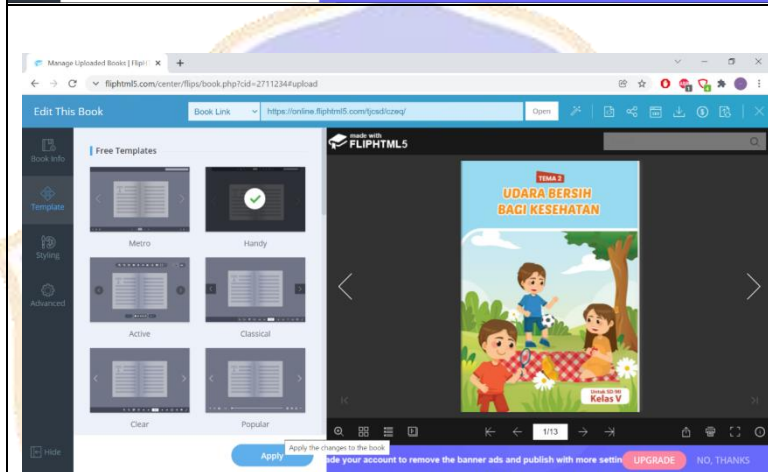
Manage Uploaded Books | Flipht ×
fliphtml5.com/center/flips/book.php?cid=2711234#upload
Edit This Book
Book Link
https://online.fliphtml5.com/fjcsd/czaq/
Open
Book Info
Template
Styling
Advanced
Hide
Free Templates
Metro
Handy
Active
Classical
Clear
Popular
Apply
Apply the changes to the book
made with
FLIPHTML5
TEMA 2
UDARA BERSIH BAGI KESEHATAN
Untuk SD/MI
Kelas V
1/13
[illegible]ade your account to remove the banner ads and publish with more settin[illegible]
UPGRADE
NO, THANKS